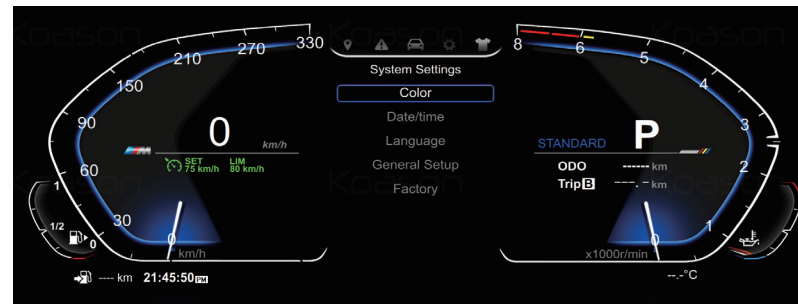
Koason

330
270
210
150
90
60
30
0
km/h

0 km/h

SET 75 km/h
LIM 80 km/h

1
1/2
0

---- km 21:45:50PM

System Settings
Color
Date/time
Language
General Setup
Factory

8
6
5
4
3
2
1
0
x1000r/min

STANDARD
P
ODO ------ km
Trip B ---. - km

--.-°C